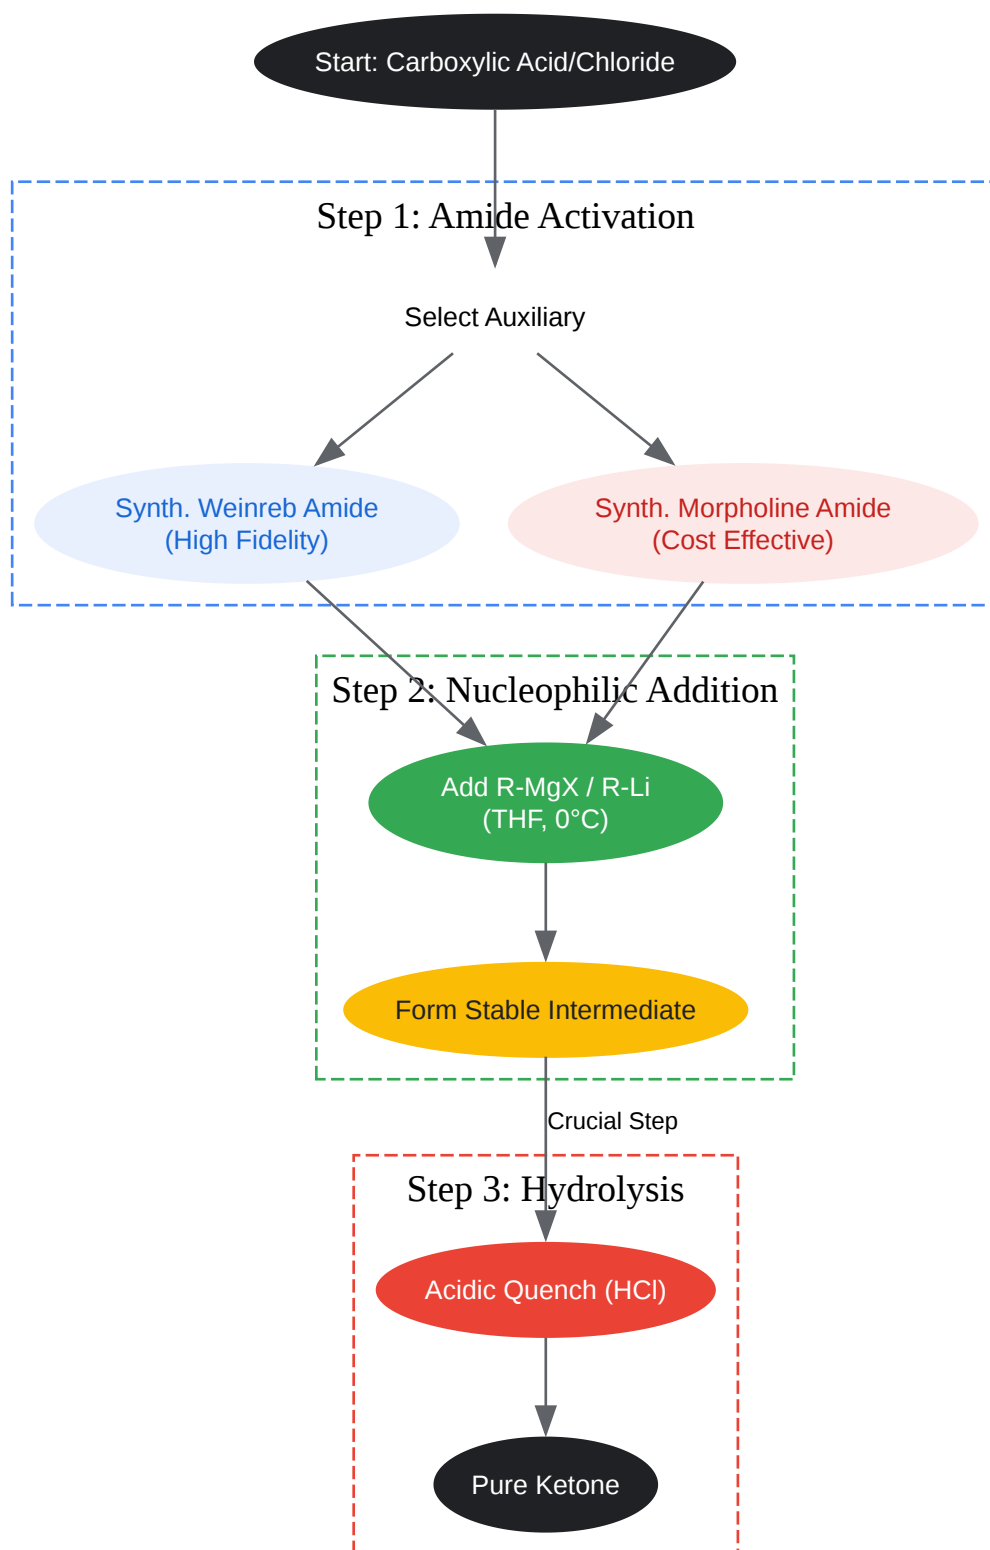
Start: Carboxylic Acid/Chloride

Step 1: Amide Activation

Select Auxiliary

Synth. Weinreb Amide
(High Fidelity)

Synth. Morpholine Amide
(Cost Effective)

Step 2: Nucleophilic Addition

Add R-MgX / R-Li
(THF, 0°C)

Form Stable Intermediate

Crucial Step

Step 3: Hydrolysis

Acidic Quench (HCl)

Pure Ketone